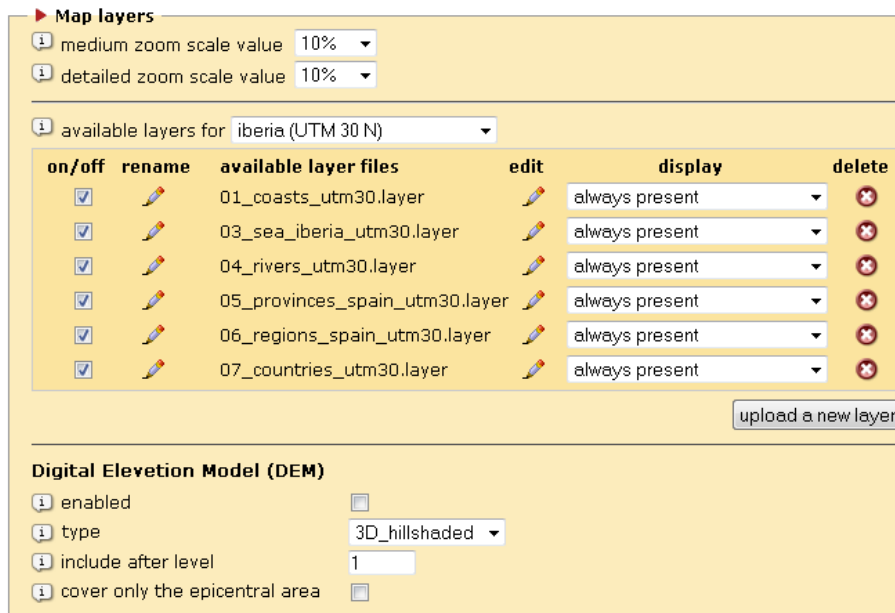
Map layers

medium zoom scale value 10%
detailed zoom scale value 10%

available layers for iberia (UTM 30 N)

| on/off | rename | available layer files | edit | display | delete |
|---|---|---|---|---|---|
| | | 01_coasts_utm30.layer | | always present | |
| | | 03_sea_iberia_utm30.layer | | always present | |
| | | 04_rivers_utm30.layer | | always present | |
| | | 05_provinces_spain_utm30.layer | | always present | |
| | | 06_regions_spain_utm30.layer | | always present | |
| | | 07_countries_utm30.layer | | always present | |

upload a new layer

Digital Elevetion Model (DEM)

enabled
type 3D_hillshaded
include after level 1
cover only the epicentral area